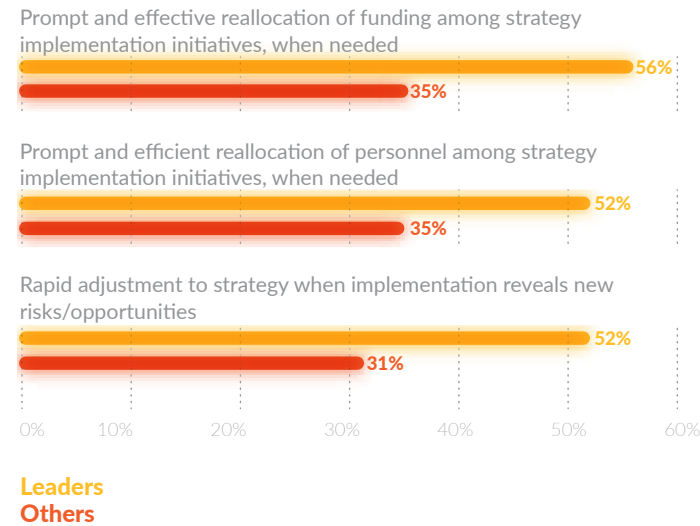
Prompt and effective reallocation of funding among strategy implementation initiatives, when needed

56%

35%

Prompt and efficient reallocation of personnel among strategy implementation initiatives, when needed

52%

35%

Rapid adjustment to strategy when implementation reveals new risks/opportunities

52%

31%

0% 10% 20% 30% 40% 50% 60%

Leaders
Others